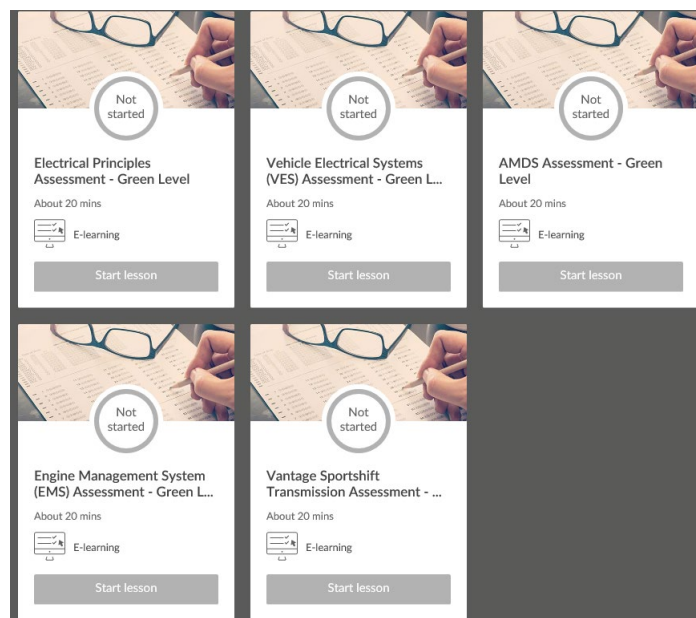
Not started

Electrical Principles Assessment - Green Level

About 20 mins

E-learning

Start lesson

Not started

Vehicle Electrical Systems (VES) Assessment - Green L...

About 20 mins

E-learning

Start lesson

Not started

AMDS Assessment - Green Level

About 20 mins

E-learning

Start lesson

Not started

Engine Management System (EMS) Assessment - Green L...

About 20 mins

E-learning

Start lesson

Not started

Vantage Sportshift Transmission Assessment - ...

About 20 mins

E-learning

Start lesson